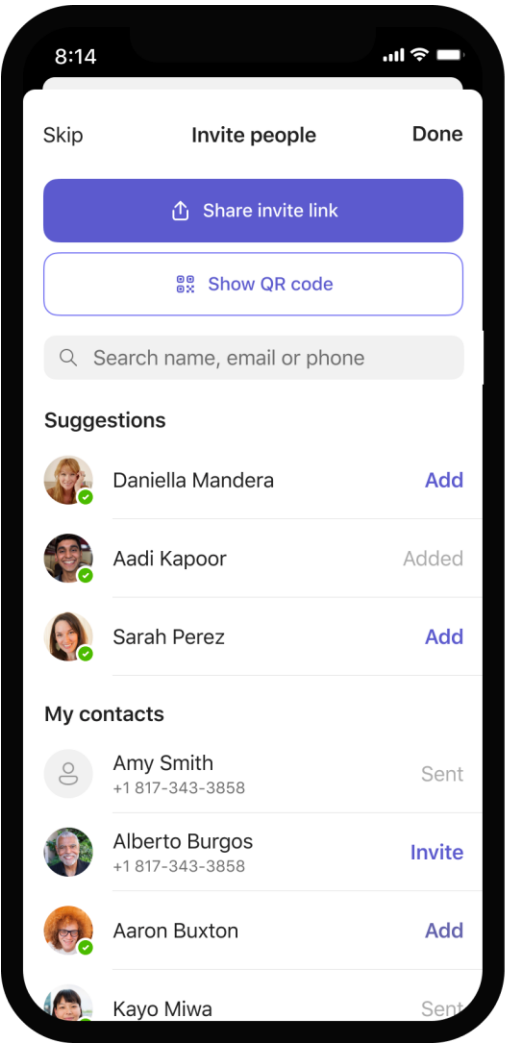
8:14

Skip Invite people Done

Share invite link

Show QR code

Search name, email or phone

Suggestions

Daniella Mandera Add

Aadi Kapoor Added

Sarah Perez Add

My contacts

Amy Smith
+1 817-343-3858 Sent

Alberto Burgos
+1 817-343-3858 Invite

Aaron Buxton Add

Kayo Miwa Sent